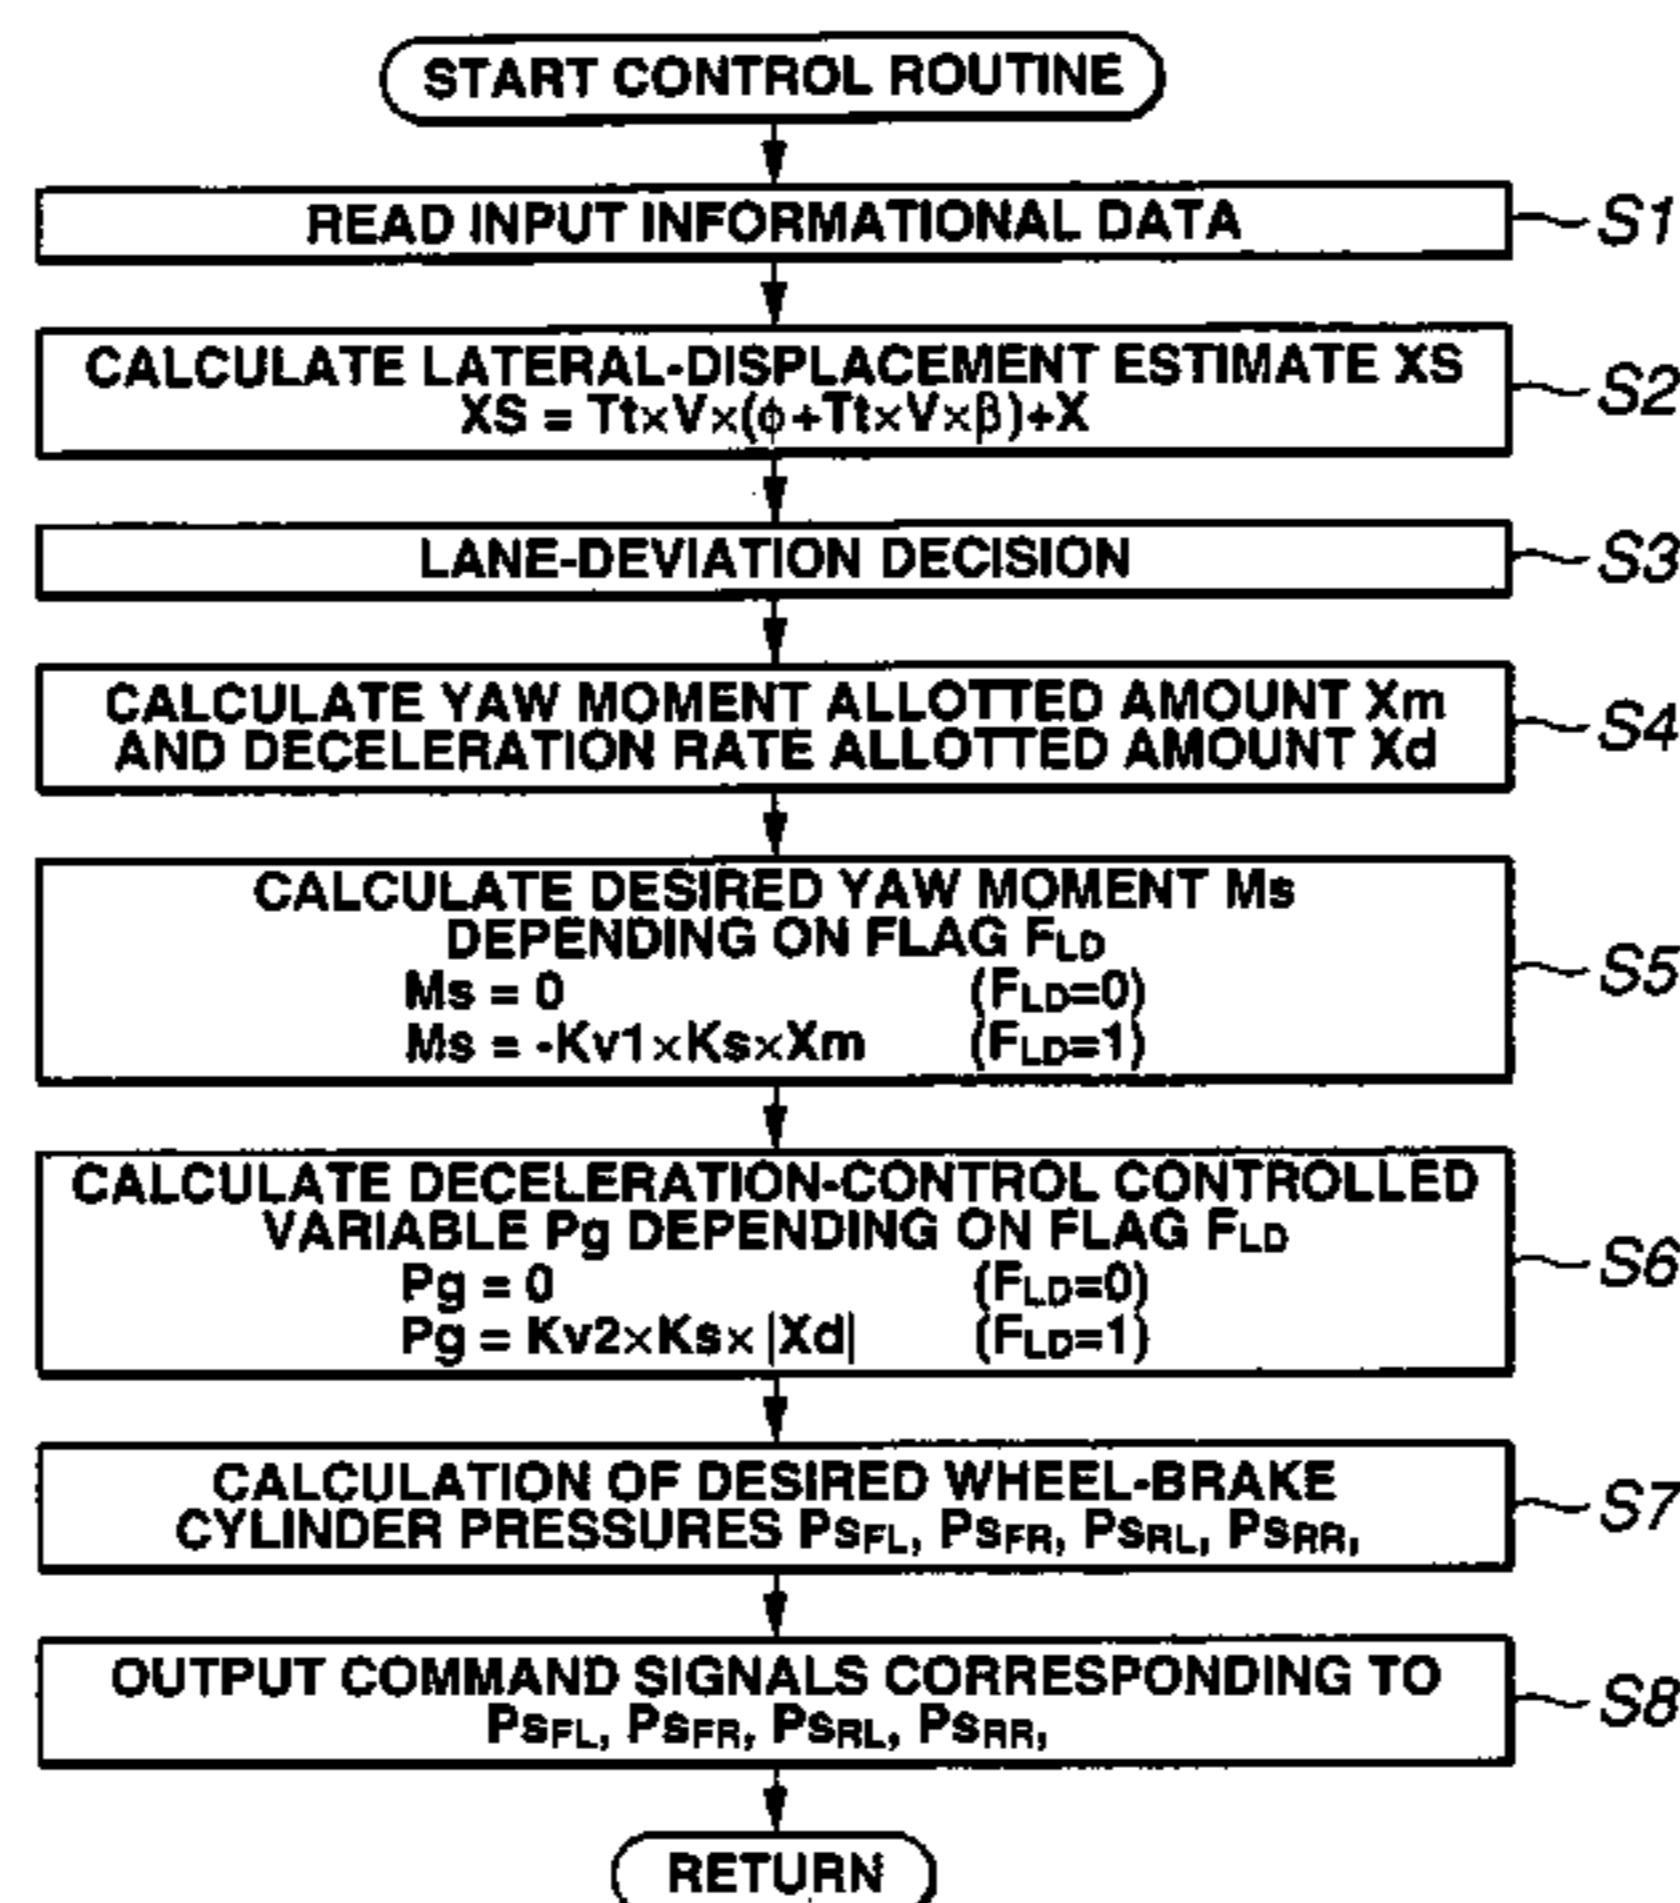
START CONTROL ROUTINE

READ INPUT INFORMATIONAL DATA

S1

CALCULATE LATERAL-DISPLACEMENT ESTIMATE XS
$XS = Tt \times V \times (\phi + Tt \times V \times \beta) + X$

S2

LANE-DEVIATION DECISION

S3

CALCULATE YAW MOMENT ALLOTTED AMOUNT Xm AND DECELERATION RATE ALLOTTED AMOUNT Xd

S4

CALCULATE DESIRED YAW MOMENT Ms DEPENDING ON FLAG $F_{LD}$
$Ms = 0$ $(F_{LD}=0)$
$Ms = -Kv1 \times Ks \times Xm$ $(F_{LD}=1)$

S5

CALCULATE DECELERATION-CONTROL CONTROLLED VARIABLE Pg DEPENDING ON FLAG $F_{LD}$
$Pg = 0$ $(F_{LD}=0)$
$Pg = Kv2 \times Ks \times |Xd|$ $(F_{LD}=1)$

S6

CALCULATION OF DESIRED WHEEL-BRAKE CYLINDER PRESSURES $Ps_{FL}$, $Ps_{FR}$, $Ps_{RL}$, $Ps_{RR}$,

S7

OUTPUT COMMAND SIGNALS CORRESPONDING TO $Ps_{FL}$, $Ps_{FR}$, $Ps_{RL}$, $Ps_{RR}$,

S8

RETURN